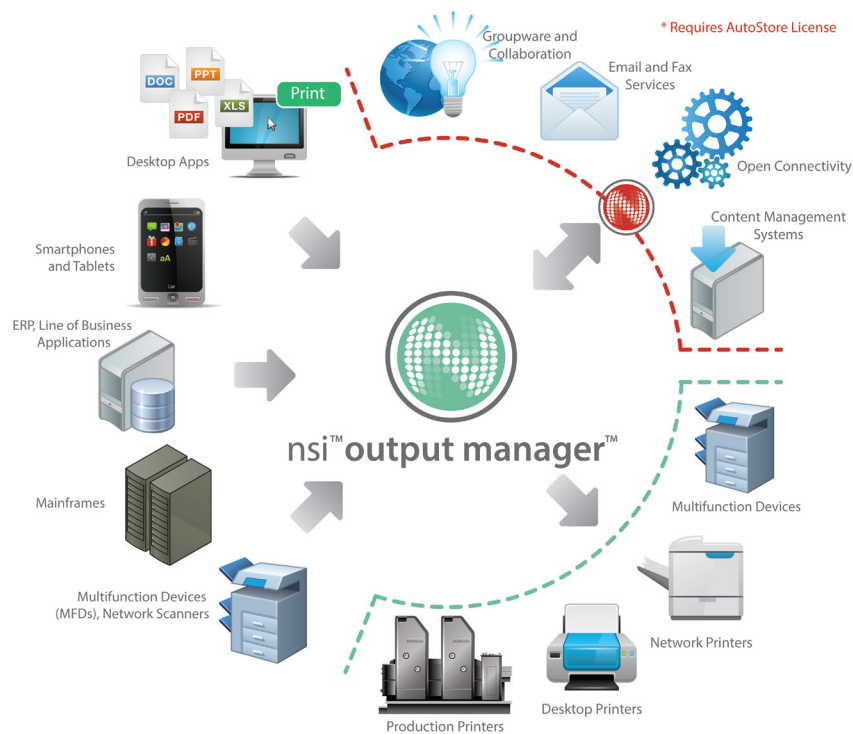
* Requires AutoStore License

Groupware and Collaboration

Email and Fax Services

Open Connectivity

Content Management Systems

DOC
PPT
PDF
XLS
Print

Desktop Apps

Smartphones and Tablets

ERP, Line of Business Applications

Mainframes

Multifunction Devices (MFDs), Network Scanners

nsi™ output manager™

Multifunction Devices

Network Printers

Desktop Printers

Production Printers